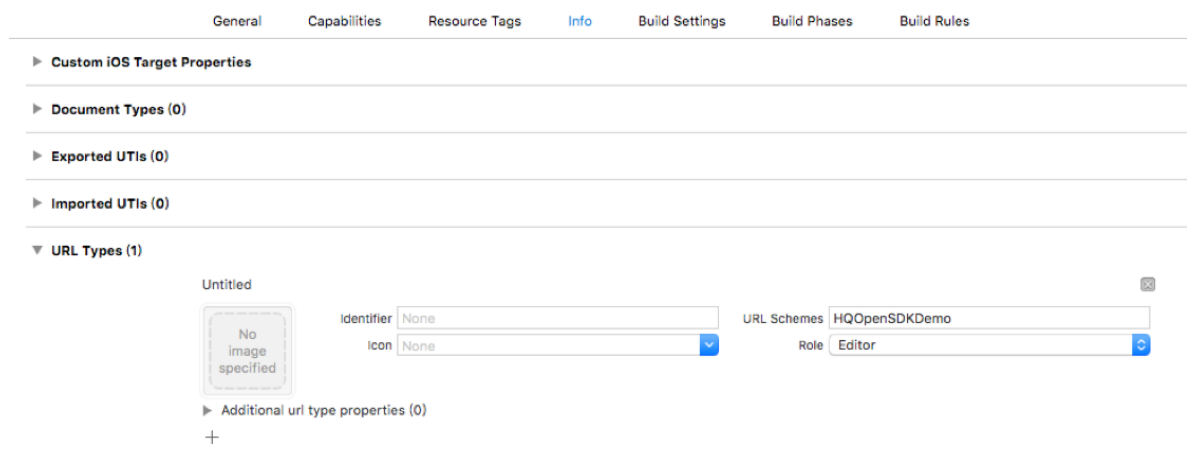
General Capabilities Resource Tags Info Build Settings Build Phases Build Rules

Custom iOS Target Properties

Document Types (0)

Exported UTIs (0)

Imported UTIs (0)

URL Types (1)

Untitled

No image specified

Identifier None

Icon None

URL Schemes HQOpenSDKDemo

Role Editor

Additional url type properties (0)

+